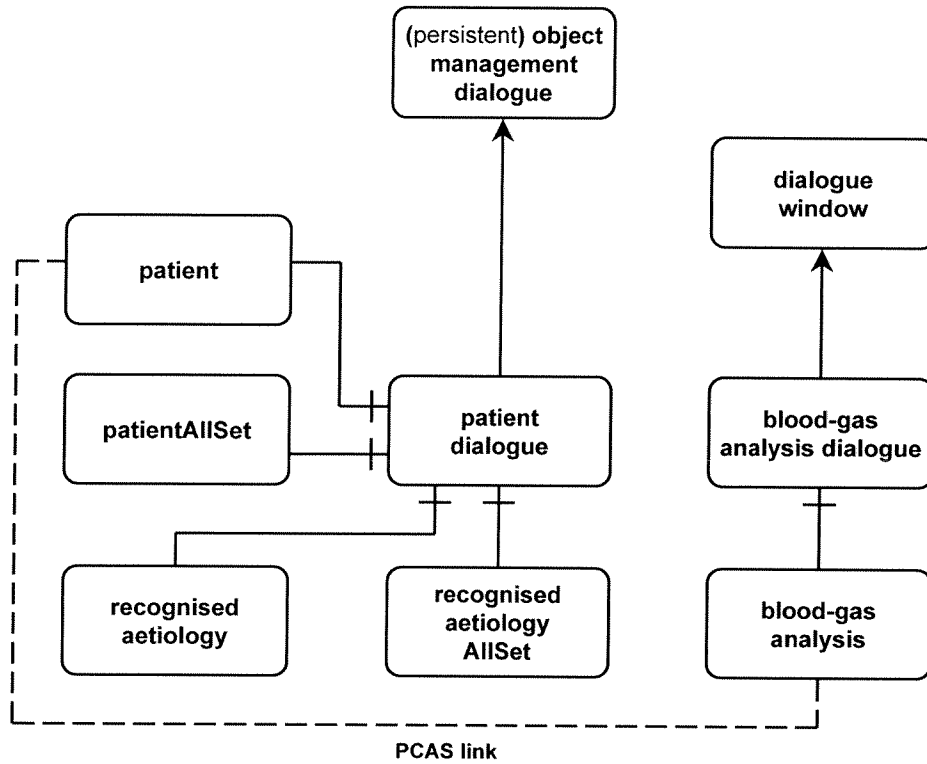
(persistent) object management dialogue

dialogue window

patient

patientAllSet

patient dialogue

blood-gas analysis dialogue

recognised aetiology

recognised aetiology AllSet

blood-gas analysis

PCAS link